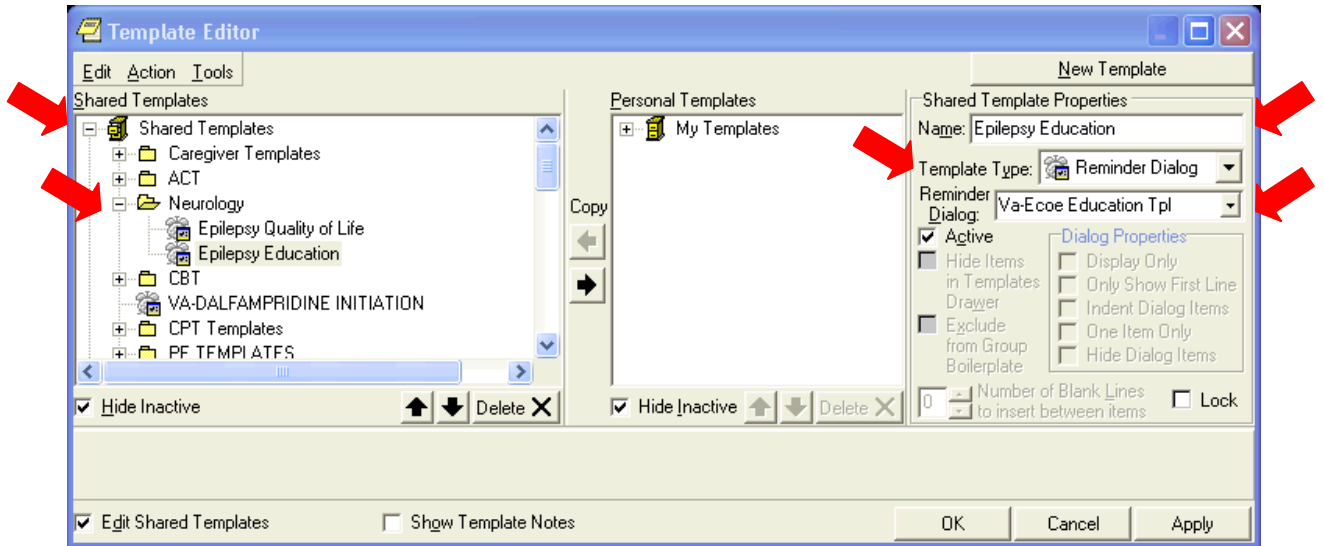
Template Editor

Edit Action Tools

New Template

Shared Templates

Shared Templates
Caregiver Templates
ACT
Neurology
Epilepsy Quality of Life
Epilepsy Education
CBT
VA-DALFAMPRIDINE INITIATION
CPT Templates
PE TEMPLATES

Hide Inactive

Delete

Copy

Personal Templates

My Templates

Hide Inactive

Delete

Shared Template Properties

Name: Epilepsy Education

Template Type: Reminder Dialog

Reminder Dialog: Va-Ecoe Education Tpl

Active

Hide Items in Templates Drawer

Exclude from Group Boilerplate

Dialog Properties

Display Only

Only Show First Line

Indent Dialog Items

One Item Only

Hide Dialog Items

0 Number of Blank Lines to insert between items

Lock

Edit Shared Templates

Show Template Notes

OK

Cancel

Apply